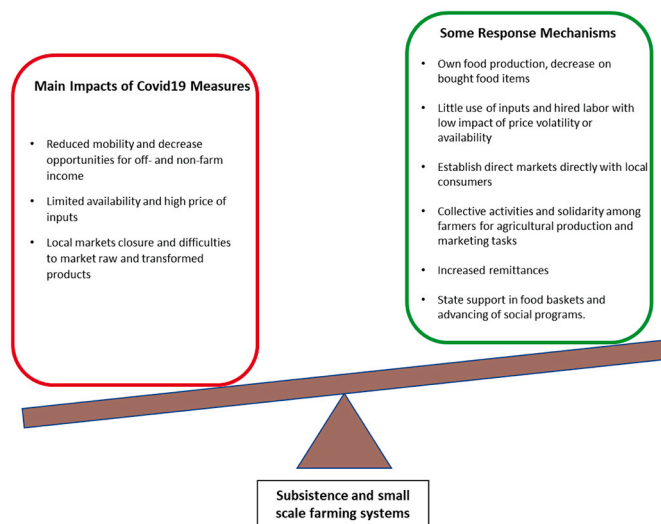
Main Impacts of Covid19 Measures

- Reduced mobility and decrease opportunities for off- and non-farm income
- Limited availability and high price of inputs
- Local markets closure and difficulties to market raw and transformed products

Some Response Mechanisms

- Own food production, decrease on bought food items
- Little use of inputs and hired labor with low impact of price volatility or availability
- Establish direct markets directly with local consumers
- Collective activities and solidarity among farmers for agricultural production and marketing tasks
- Increased remittances
- State support in food baskets and advancing of social programs.

Subsistence and small scale farming systems